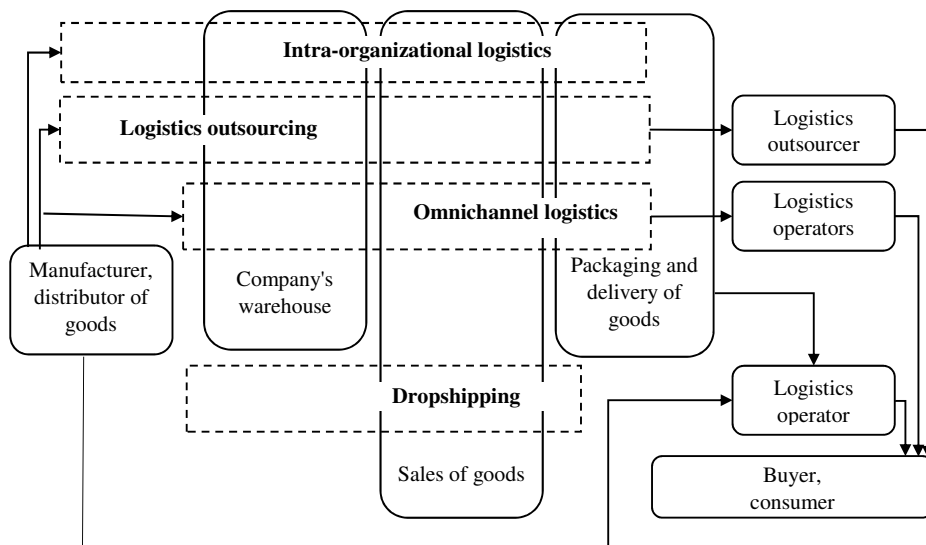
Intra-organizational logistics

Logistics outsourcing

Logistics outsourcer

Omnichannel logistics

Logistics operators

Manufacturer, distributor of goods

Company's warehouse

Packaging and delivery of goods

Logistics operator

Dropshipping

Sales of goods

Buyer, consumer